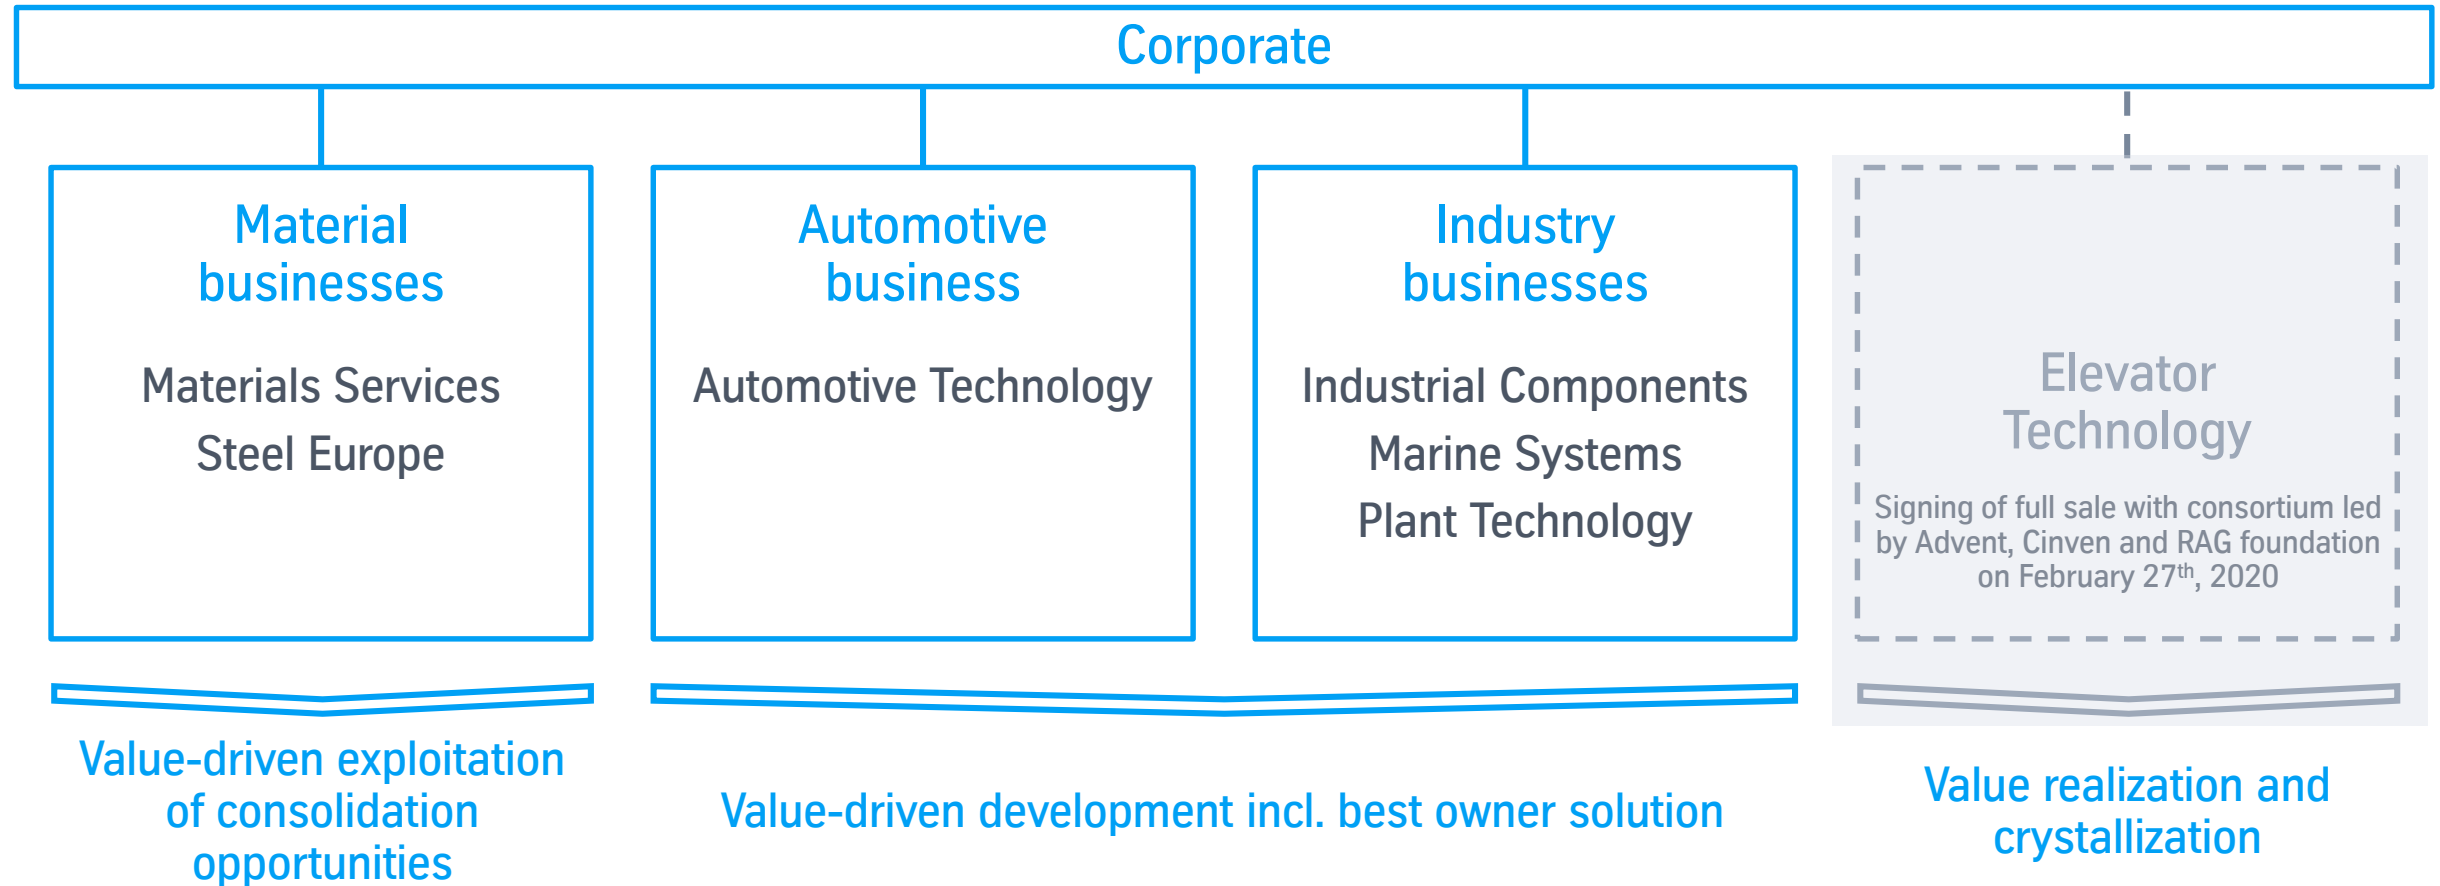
Corporate

Material businesses

Materials Services

Steel Europe

Automotive business

Automotive Technology

Industry businesses

Industrial Components

Marine Systems

Plant Technology

Elevator Technology

Signing of full sale with consortium led by Advent, Cinven and RAG foundation on February 27$^{th}$, 2020

Value-driven exploitation of consolidation opportunities

Value-driven development incl. best owner solution

Value realization and crystallization